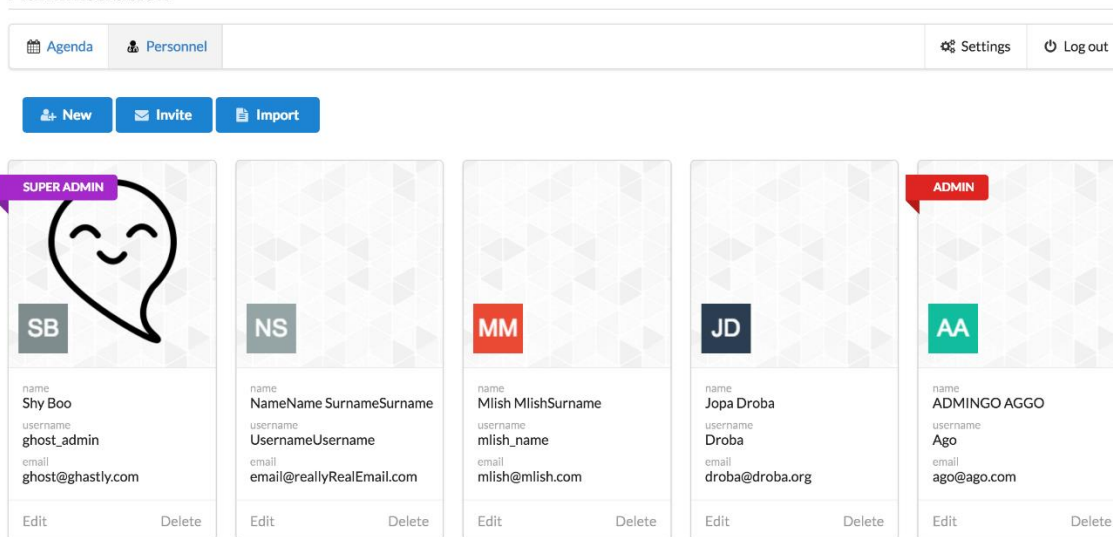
Agenda Personnel Settings Log out

New Invite Import

SUPER ADMIN

SB

name
Shy Boo
username
ghost_admin
email
ghost@ghastly.com

Edit Delete

NS

name
NameName SurnameSurname
username
UsernameUsername
email
email@reallyRealEmail.com

Edit Delete

MM

name
Mlish MlishSurname
username
mlish_name
email
mlish@mlish.com

Edit Delete

JD

name
Jopa Droba
username
Droba
email
droba@droba.org

Edit Delete

ADMIN

AA

name
ADMINGO AGGO
username
Ago
email
ago@ago.com

Edit Delete